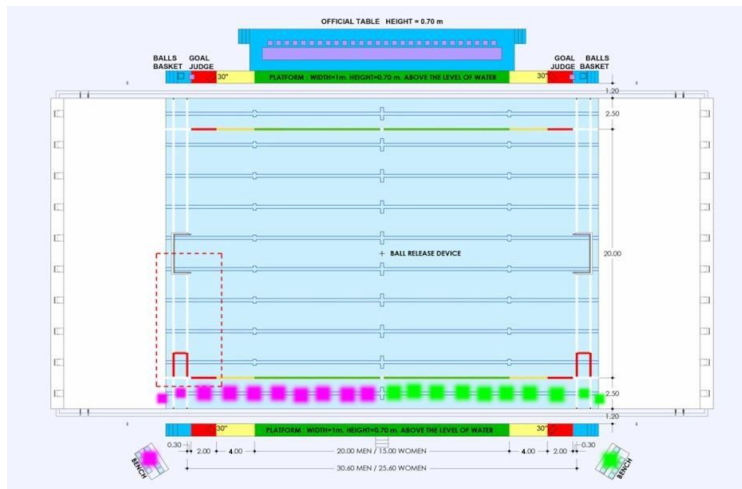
OFFICIAL TABLE HEIGHT = 0.70 m

BALLS BASKET

GOAL JUDGE

30"

PLATFORM : WIDTH=1m. HEIGHT=0.70 m. ABOVE THE LEVEL OF WATER

30"

GOAL JUDGE

BALLS BASKET

1.20

2.50

BALL RELEASE DEVICE

20.00

2.50

1.20

30"

PLATFORM : WIDTH=1m. HEIGHT=0.70 m. ABOVE THE LEVEL OF WATER

30"

0.30

2.00

4.00

20.00 MEN / 15.00 WOMEN

4.00

2.00

0.30

30.60 MEN / 25.60 WOMEN

BENCH

BENCH